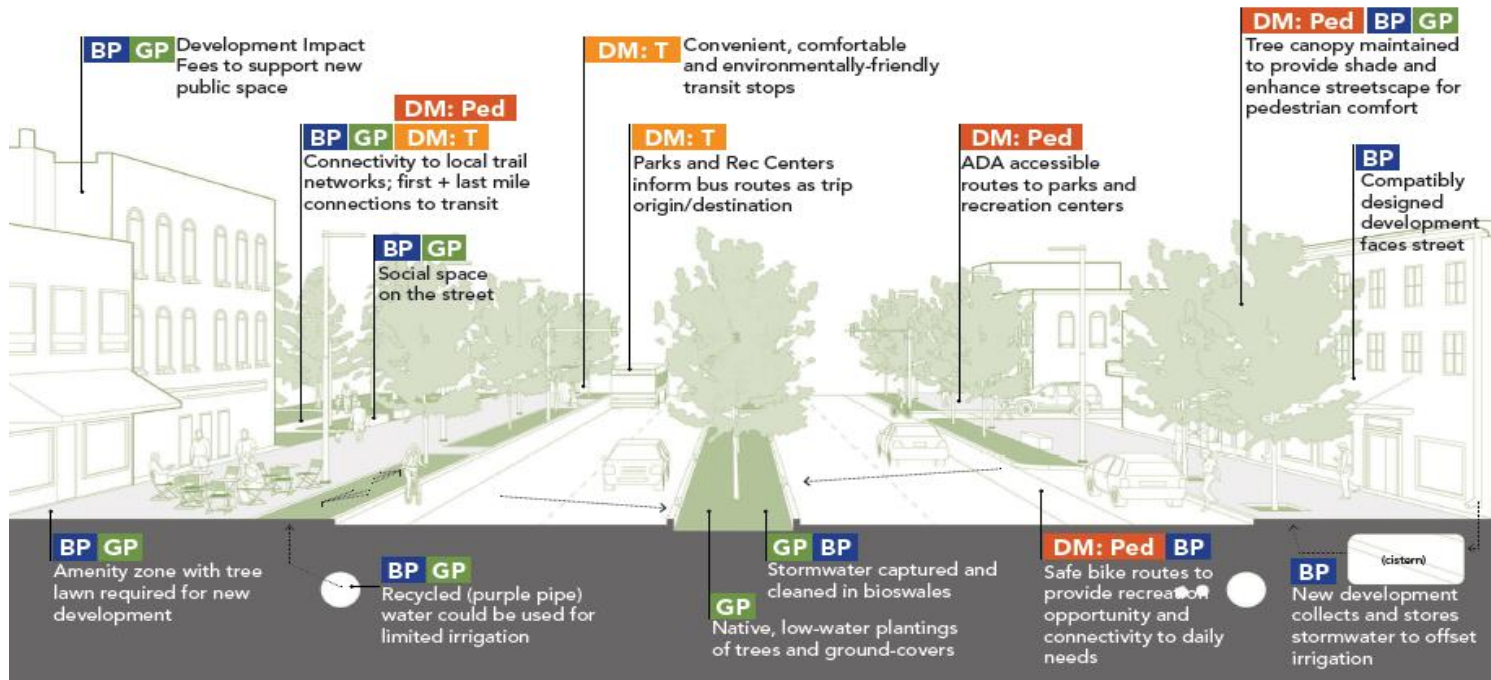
BP GP Development Impact Fees to support new public space

DM: T Convenient, comfortable and environmentally-friendly transit stops

DM: Ped BP GP Tree canopy maintained to provide shade and enhance streetscape for pedestrian comfort

DM: Ped
BP GP DM: T
Connectivity to local trail networks; first + last mile connections to transit

DM: T
Parks and Rec Centers inform bus routes as trip origin/destination

DM: Ped
ADA accessible routes to parks and recreation centers

BP
Compatibly designed development faces street

BP GP
Social space on the street

BP GP
Amenity zone with tree lawn required for new development

BP GP
Recycled (purple pipe) water could be used for limited irrigation

GP BP
Stormwater captured and cleaned in bioswales

GP
Native, low-water plantings of trees and ground-covers

DM: Ped BP
Safe bike routes to provide recreation opportunity and connectivity to daily needs

(cistern)

BP
New development collects and stores stormwater to offset irrigation